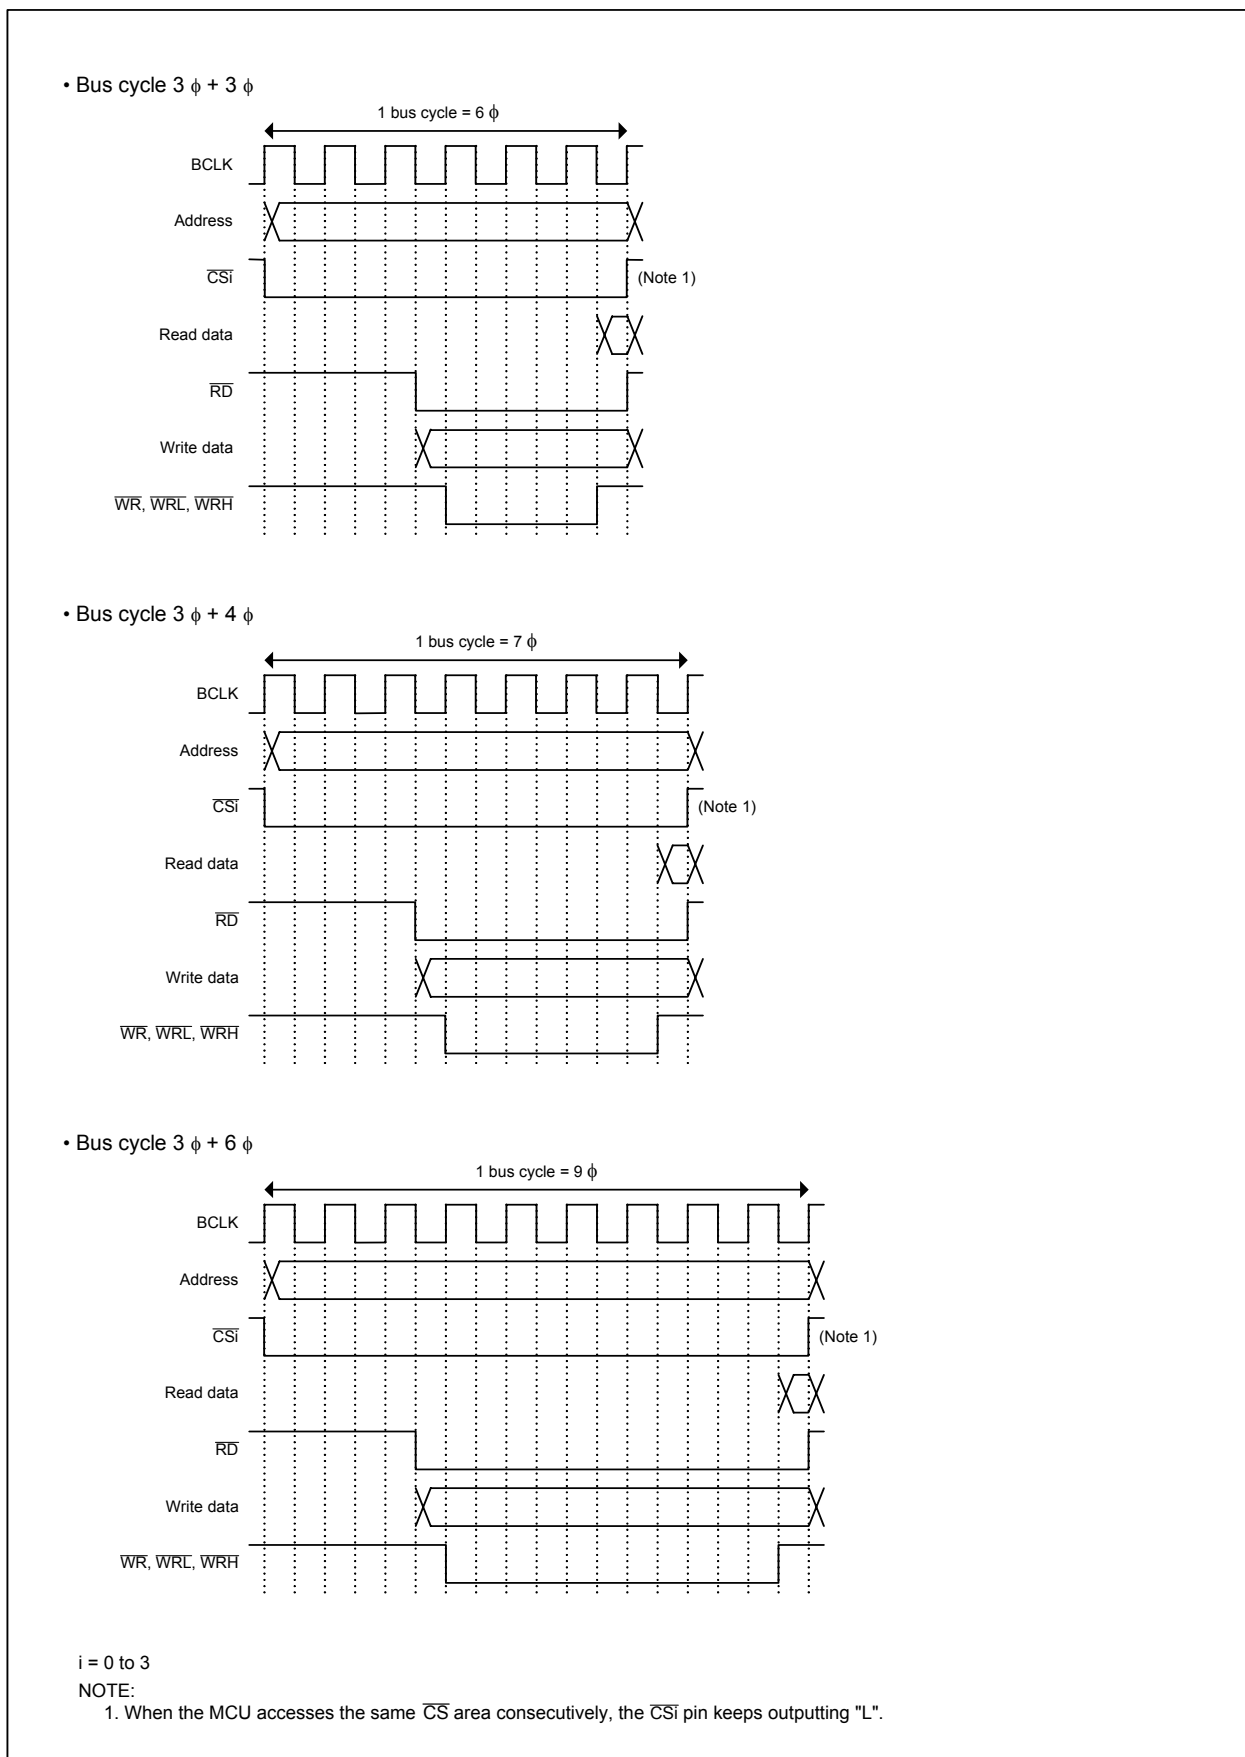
• Bus cycle 3 $\phi$ + 3 $\phi$

1 bus cycle = 6 $\phi$

BCLK

Address

$\overline{CSi}$

(Note 1)

Read data

$\overline{RD}$

Write data

$\overline{WR}$, $\overline{WRL}$, $\overline{WRH}$

• Bus cycle 3 $\phi$ + 4 $\phi$

1 bus cycle = 7 $\phi$

BCLK

Address

$\overline{CSi}$

(Note 1)

Read data

$\overline{RD}$

Write data

$\overline{WR}$, $\overline{WRL}$, $\overline{WRH}$

• Bus cycle 3 $\phi$ + 6 $\phi$

1 bus cycle = 9 $\phi$

BCLK

Address

$\overline{CSi}$

(Note 1)

Read data

$\overline{RD}$

Write data

$\overline{WR}$, $\overline{WRL}$, $\overline{WRH}$

i = 0 to 3

NOTE:

1. When the MCU accesses the same $\overline{CS}$ area consecutively, the $\overline{CSi}$ pin keeps outputting "L".